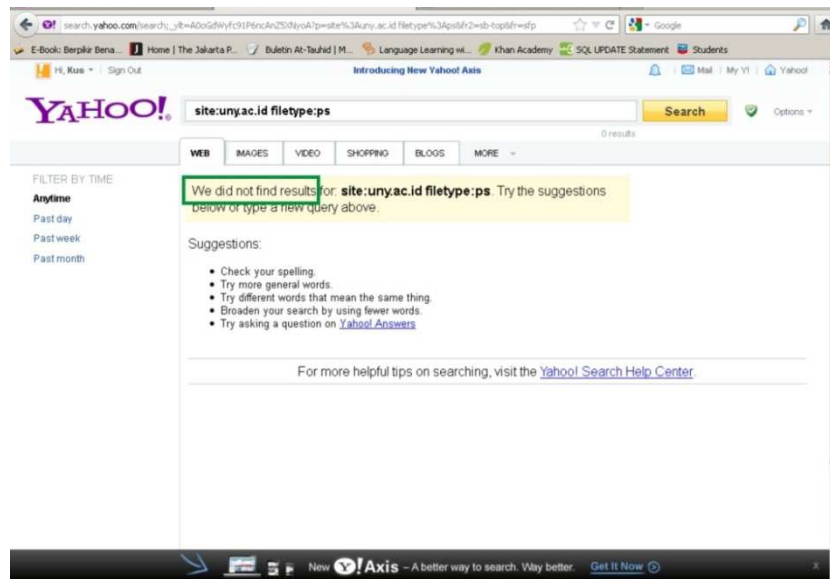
search.yahoo.com/search;_ylt=A0oGdWyfc91P6ncAnZSlXNyoA?p=site%3Auny.ac.id filetype%3Aps&fr2=sb-top&fr=sfp

Google

E-Book: Berpikir Bena... Home | The Jakarta P... Buletin At-Tauhid | M... Language Learning wi... Khan Academy SQL UPDATE Statement Students

Hi, Kus | Sign Out

Introducing New Yahoo! Axis

Mail | My Y! | Yahoo!

YAHOO!

site:uny.ac.id filetype:ps

Search

Options

0 results

WEB IMAGES VIDEO SHOPPING BLOGS MORE

FILTER BY TIME

Anytime

Past day

Past week

Past month

We did not find results for: site:uny.ac.id filetype:ps. Try the suggestions below or type a new query above.

Suggestions:

• Check your spelling.
• Try more general words.
• Try different words that mean the same thing.
• Broaden your search by using fewer words.
• Try asking a question on Yahoo! Answers

For more helpful tips on searching, visit the Yahoo! Search Help Center.

New Y! Axis – A better way to search. Way better. Get It Now

x